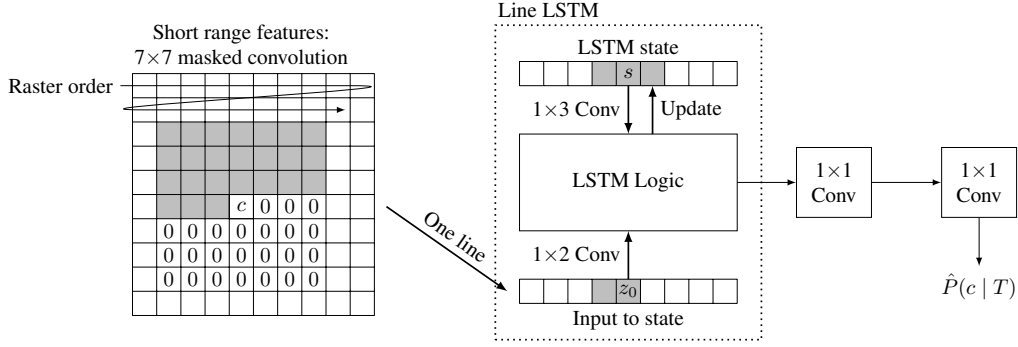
Short range features:
$7\times7$ masked convolution

Raster order

| | | | | | | | |
|---|---|---|---|---|---|---|---|
| | | | $c$ | 0 | 0 | 0 | |
| 0 | 0 | 0 | 0 | 0 | 0 | 0 | |
| 0 | 0 | 0 | 0 | 0 | 0 | 0 | |
| 0 | 0 | 0 | 0 | 0 | 0 | 0 | |

One line

Line LSTM

LSTM state

$s$

$1\times3$ Conv

Update

LSTM Logic

$1\times2$ Conv

$z_0$

Input to state

$1\times1$ Conv

$1\times1$ Conv

$\hat{P}(c \mid T)$